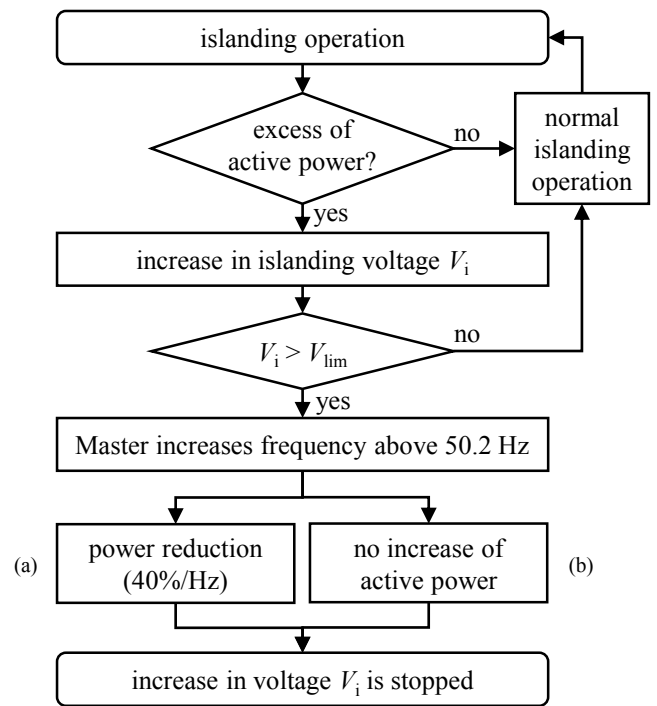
islanding operation

excess of active power?

no

normal islanding operation

yes

increase in islanding voltage $V_i$

$V_i > V_{lim}$

no

yes

Master increases frequency above 50.2 Hz

(a)

power reduction (40%/Hz)

no increase of active power

(b)

increase in voltage $V_i$ is stopped